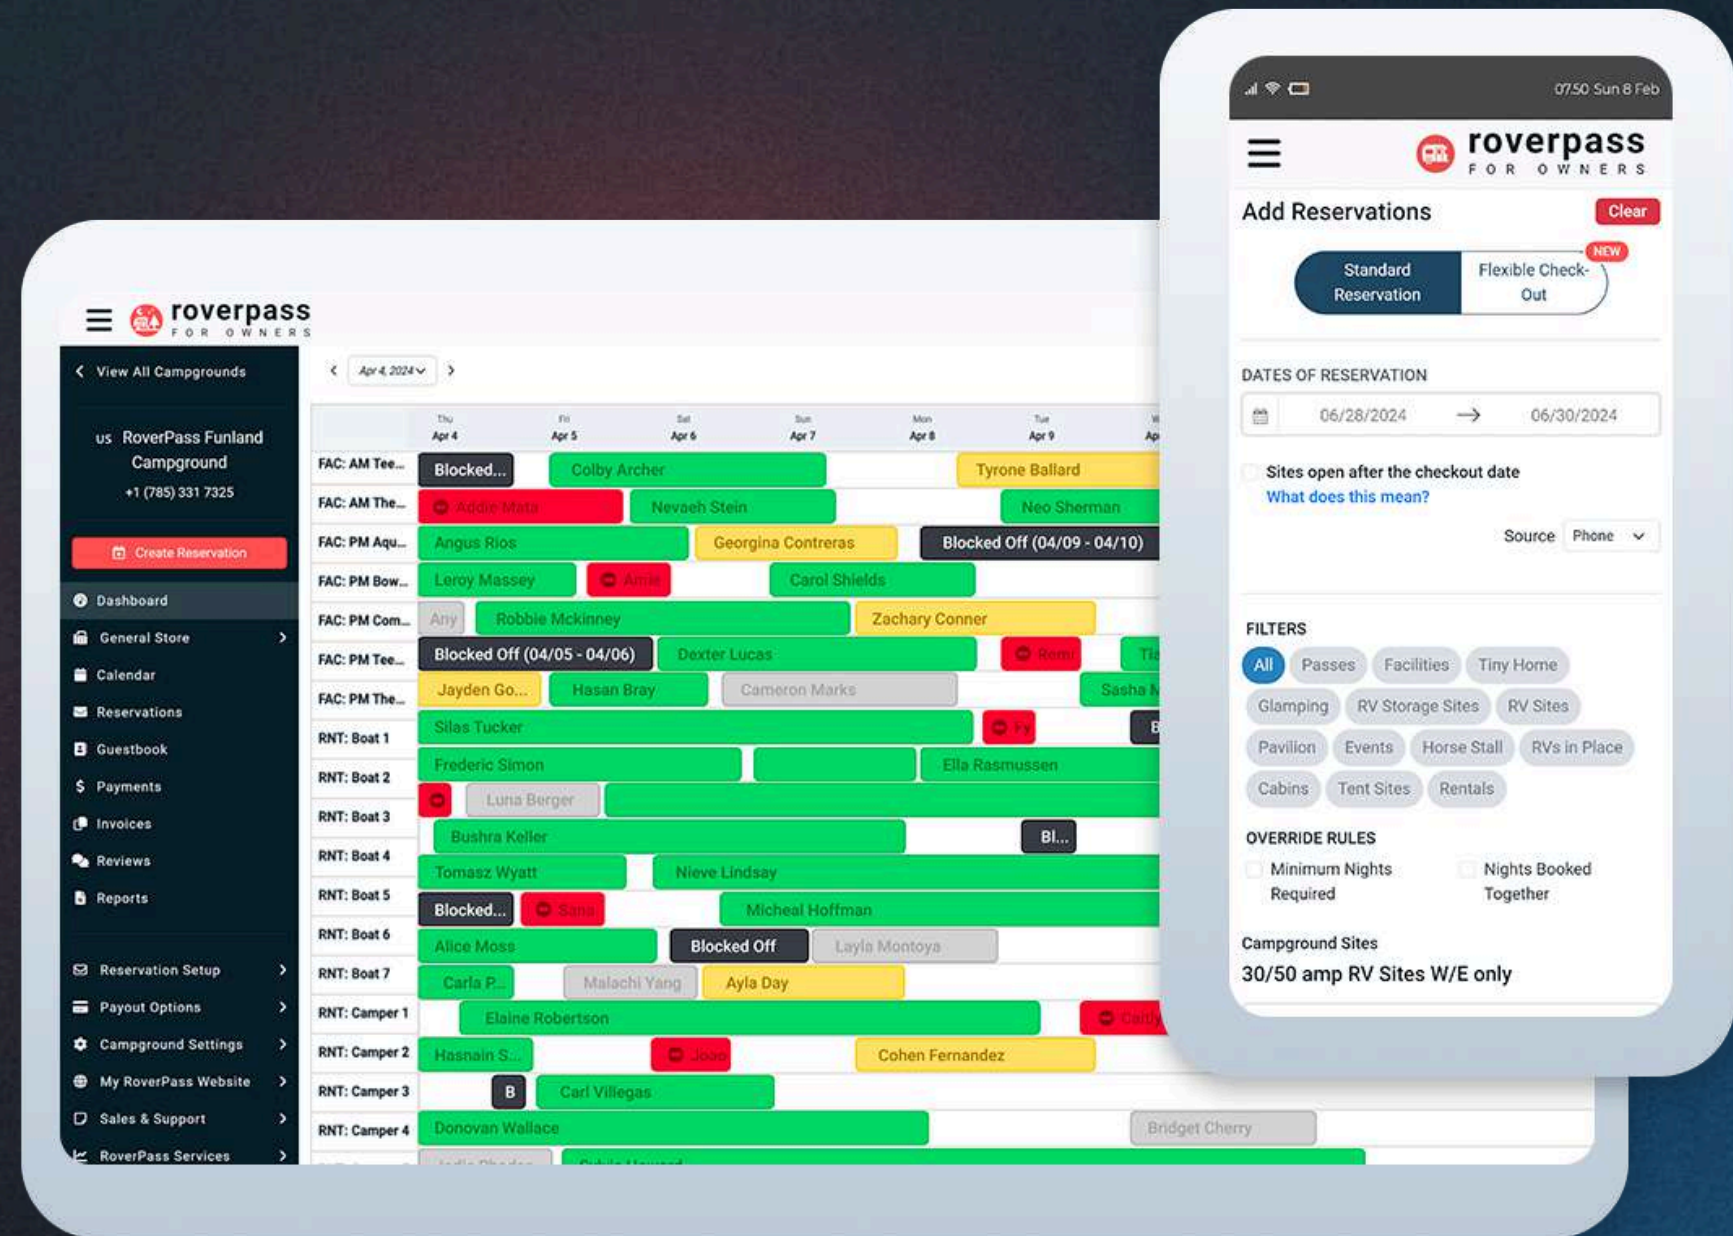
roverpass FOR OWNERS

View All Campgrounds

us RoverPass Funland Campground
+1 (785) 331 7325

Create Reservation

Dashboard
General Store
Calendar
Reservations
Guestbook
Payments
Invoices
Reviews
Reports

Reservation Setup
Payout Options
Campground Settings
My RoverPass Website
Sales & Support
RoverPass Services

Apr 4, 2024

| | Thu Apr 4 | Fri Apr 5 | Sat Apr 6 | Sun Apr 7 | Mon Apr 8 | Tue Apr 9 |
|---|---|---|---|---|---|---|
| FAC: AM Tee... | Blocked... | Colby Archer | | | Tyrone Ballard | |
| FAC: AM The... | Addie Mata | Nevaeh Stein | | | Neo Sherman | |
| FAC: PM Aqu... | Angus Rios | Georgina Contreras | | Blocked Off (04/09 - 04/10) | | |
| FAC: PM Bow... | Leroy Massey | Amir | Carol Shields | | | |
| FAC: PM Com... | Any | Robbie Mckinney | | Zachary Conner | | |
| FAC: PM Tee... | Blocked Off (04/05 - 04/06) | Dexter Lucas | | Remi | | |
| FAC: PM The... | Jayden Go... | Hasan Bray | Cameron Marks | | Sasha M | |
| RNT: Boat 1 | Silas Tucker | | | Fy | | |
| RNT: Boat 2 | Frederic Simon | | | Ella Rasmussen | | |
| RNT: Boat 3 | | Luna Berger | | | | |
| RNT: Boat 4 | Bushra Keller | | | Bl... | | |
| RNT: Boat 5 | Tomasz Wyatt | Nieve Lindsay | | | | |
| RNT: Boat 6 | Blocked... | Sara | Micheal Hoffman | | | |
| RNT: Boat 7 | Alice Moss | Blocked Off | Layla Montoya | | | |
| RNT: Camper 1 | Carla P... | Malachi Yang | Ayla Day | | | |
| RNT: Camper 2 | Elaine Robertson | | | | | |
| RNT: Camper 3 | Hasnain S... | Jo | Cohen Fernandez | | | |
| RNT: Camper 4 | B | Carl Villegas | | | | |
| | Donovan Wallace | | | Bridget Cherry | | |

07:50 Sun 8 Feb

roverpass FOR OWNERS

Add Reservations
Clear

Standard Reservation
Flexible Check-Out
NEW

DATES OF RESERVATION
06/28/2024 → 06/30/2024

Sites open after the checkout date
What does this mean?

Source Phone

FILTERS
All Passes Facilities Tiny Home
Glamping RV Storage Sites RV Sites
Pavilion Events Horse Stall RVs in Place
Cabins Tent Sites Rentals

OVERRIDE RULES
Minimum Nights Required
Nights Booked Together

Campground Sites
30/50 amp RV Sites W/E only